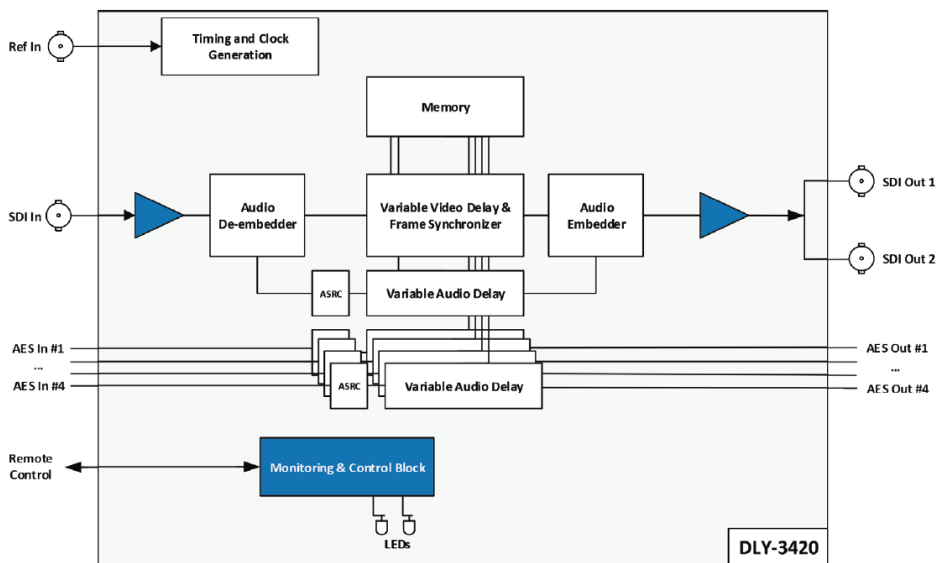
Ref In

Timing and Clock Generation

Memory

SDI In

Audio De-embedder

Variable Video Delay & Frame Synchronizer

Audio Embedder

SDI Out 1

SDI Out 2

ASRC

Variable Audio Delay

AES In #1

...

AES In #4

ASRC

Variable Audio Delay

AES Out #1

...

AES Out #4

Remote Control

Monitoring & Control Block

LEDs

DLY-3420